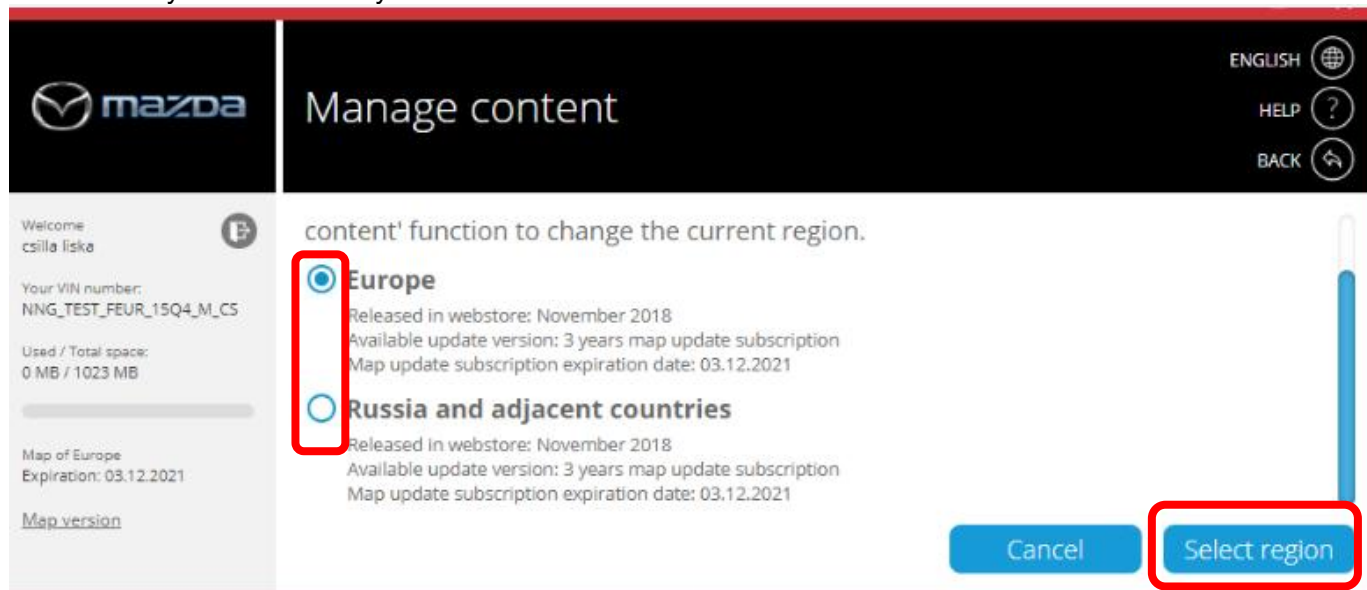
mazda

Manage content

ENGLISH
HELP
BACK

Welcome
csilla liska

Your VIN number:
NNG_TEST_FEUR_15Q4_M_CS

Used / Total space:
0 MB / 1023 MB

Map of Europe
Expiration: 03.12.2021

Map version

content' function to change the current region.

Europe
Released in webstore: November 2018
Available update version: 3 years map update subscription
Map update subscription expiration date: 03.12.2021

Russia and adjacent countries
Released in webstore: November 2018
Available update version: 3 years map update subscription
Map update subscription expiration date: 03.12.2021

Cancel
Select region